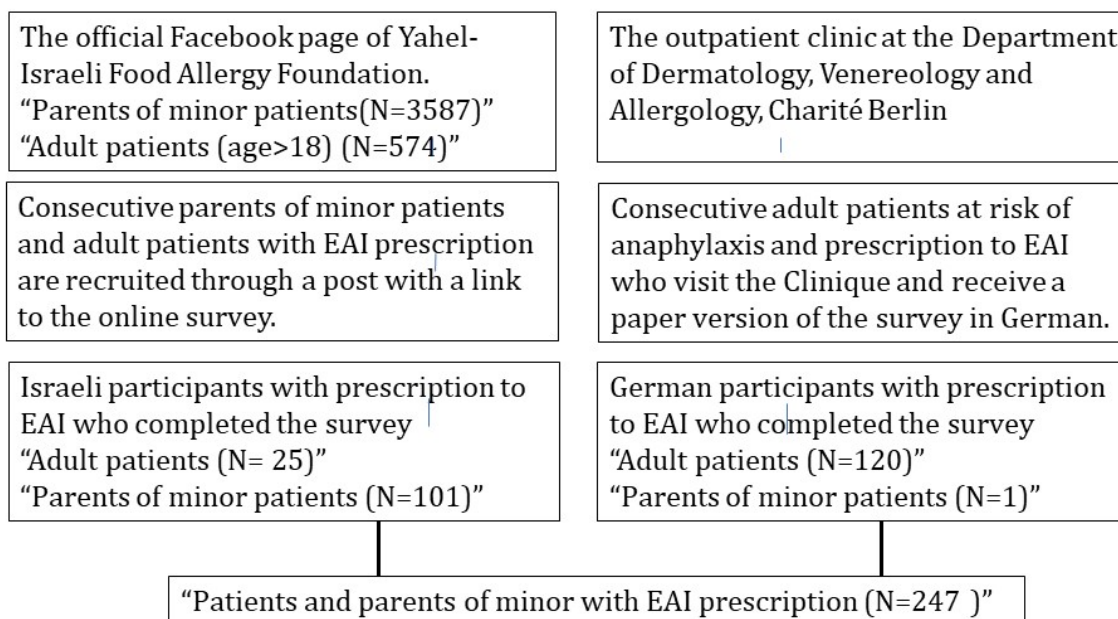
The official Facebook page of Yahel-Israeli Food Allergy Foundation.
“Parents of minor patients(N=3587)”
“Adult patients (age>18) (N=574)”

The outpatient clinic at the Department of Dermatology, Venereology and Allergology, Charité Berlin

Consecutive parents of minor patients and adult patients with EAI prescription are recruited through a post with a link to the online survey.

Consecutive adult patients at risk of anaphylaxis and prescription to EAI who visit the Clinique and receive a paper version of the survey in German.

Israeli participants with prescription to EAI who completed the survey
“Adult patients (N= 25)”
“Parents of minor patients (N=101)”

German participants with prescription to EAI who completed the survey
“Adult patients (N=120)”
“Parents of minor patients (N=1)”

“Patients and parents of minor with EAI prescription (N=247 )”